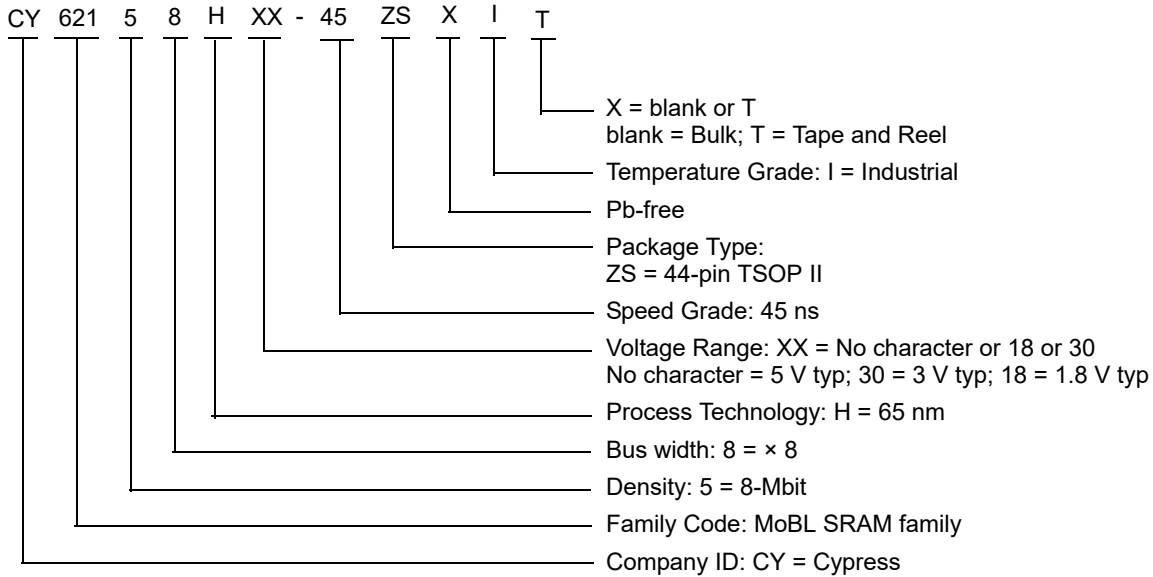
CY 621 5 8 H XX - 45 ZS X I T

X = blank or T
blank = Bulk; T = Tape and Reel

Temperature Grade: I = Industrial

Pb-free

Package Type:
ZS = 44-pin TSOP II

Speed Grade: 45 ns

Voltage Range: XX = No character or 18 or 30
No character = 5 V typ; 30 = 3 V typ; 18 = 1.8 V typ

Process Technology: H = 65 nm

Bus width: 8 = × 8

Density: 5 = 8-Mbit

Family Code: MoBL SRAM family

Company ID: CY = Cypress